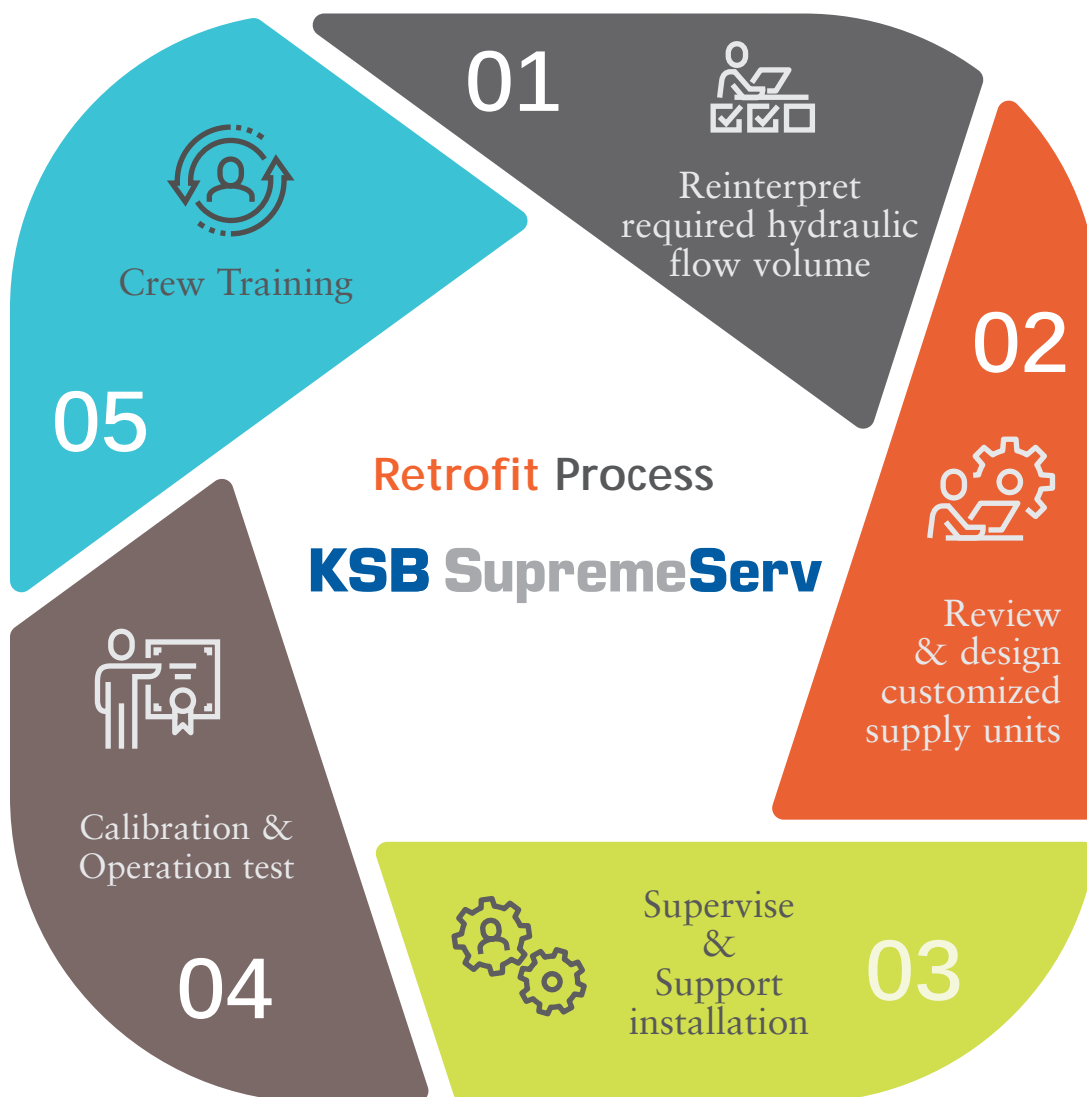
01

Reinterpret required hydraulic flow volume

02

Review & design customized supply units

Supervise & Support installation

03

Calibration & Operation test

04

Crew Training

05

Retrofit Process

KSB SupremeServ